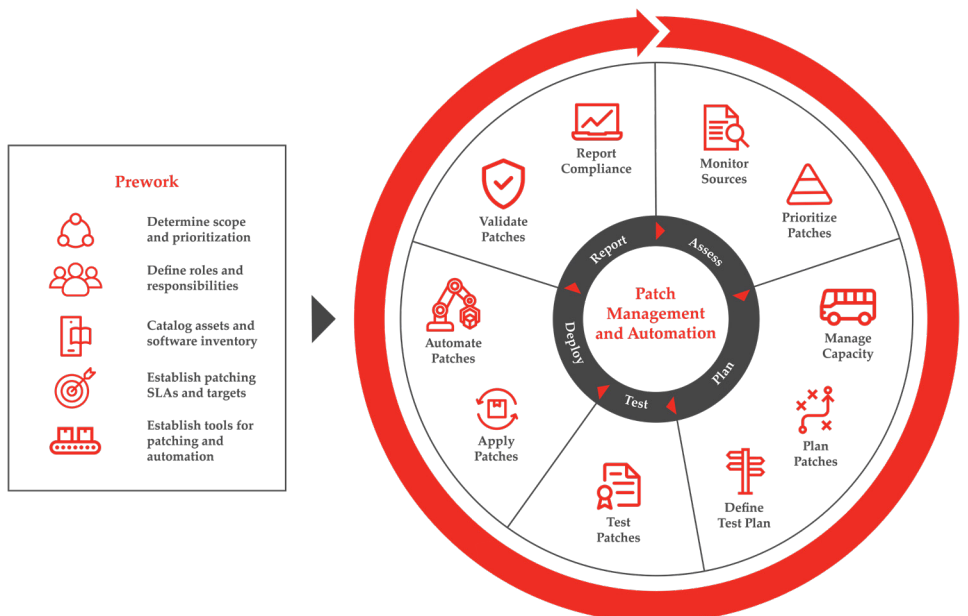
Prework

Determine scope and prioritization

Define roles and responsibilities

Catalog assets and software inventory

Establish patching SLAs and targets

Establish tools for patching and automation

Report Compliance

Monitor Sources

Validate Patches

Prioritize Patches

Manage Capacity

Automate Patches

Plan Patches

Apply Patches

Define Test Plan

Test Patches

Report

Assess

Plan

Test

Deploy

Patch Management and Automation